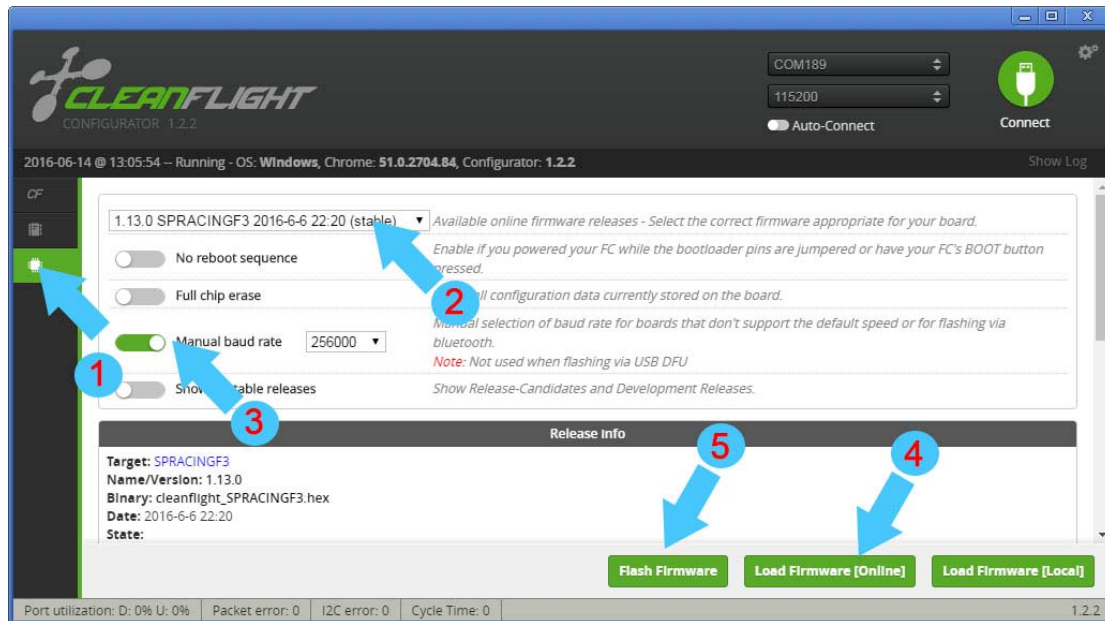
CLEANFLIGHT
CONFIGURATOR 1.2.2

COM189
115200
Auto-Connect
Connect

2016-06-14 @ 13:05:54 -- Running - OS: Windows, Chrome: 51.0.2704.84, Configurator: 1.2.2
Show Log

CF

1.13.0 SPRACINGF3 2016-6-6 22:20 (stable)
Available online firmware releases - Select the correct firmware appropriate for your board.

No reboot sequence
Enable if you powered your FC while the bootloader pins are jumpered or have your FC's BOOT button pressed.

Full chip erase
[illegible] all configuration data currently stored on the board.

Manual baud rate 256000
Manual selection of baud rate for boards that don't support the default speed or for flashing via bluetooth.
Note: Not used when flashing via USB DFU

Show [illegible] stable releases
Show Release-Candidates and Development Releases.

Release info
Target: SPRACINGF3
Name/Version: 1.13.0
Binary: cleanflight_SPRACINGF3.hex
Date: 2016-6-6 22:20
State:

1
2
3
4
5

Flash Firmware
Load Firmware [Online]
Load Firmware [Local]

Port utilization: D: 0% U: 0% | Packet error: 0 | I2C error: 0 | Cycle Time: 0
1.2.2